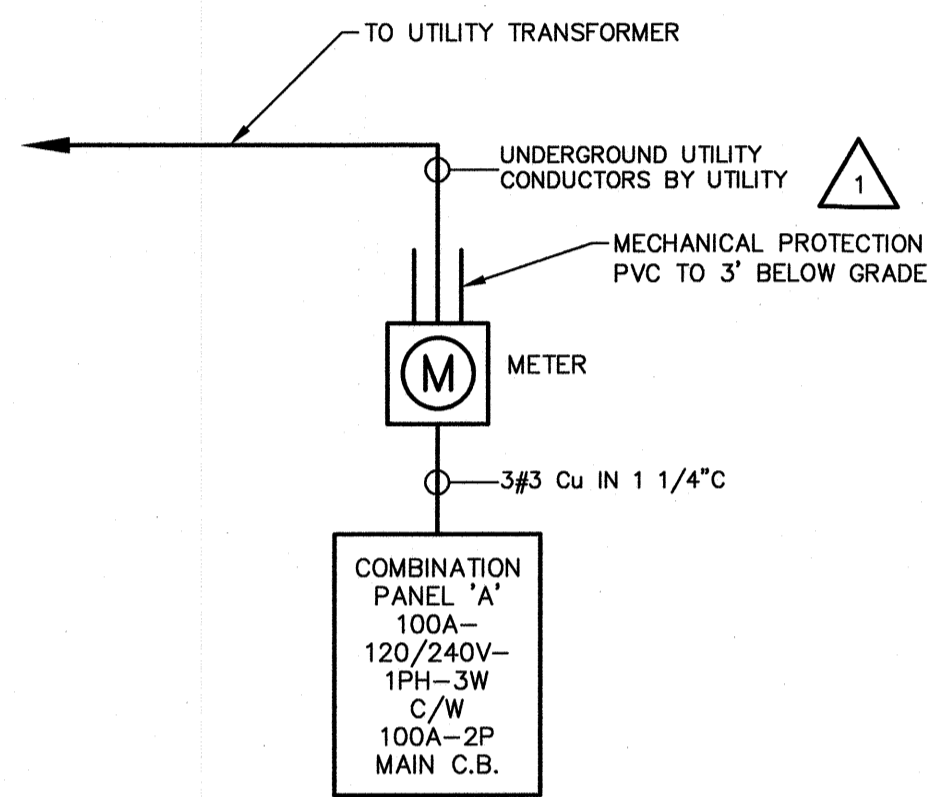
TO UTILITY TRANSFORMER

UNDERGROUND UTILITY CONDUCTORS BY UTILITY

1

MECHANICAL PROTECTION PVC TO 3' BELOW GRADE

M

METER

3#3 Cu IN 1 1/4"C

COMBINATION
PANEL 'A'
100A–
120/240V–
1PH–3W
C/W
100A–2P
MAIN C.B.